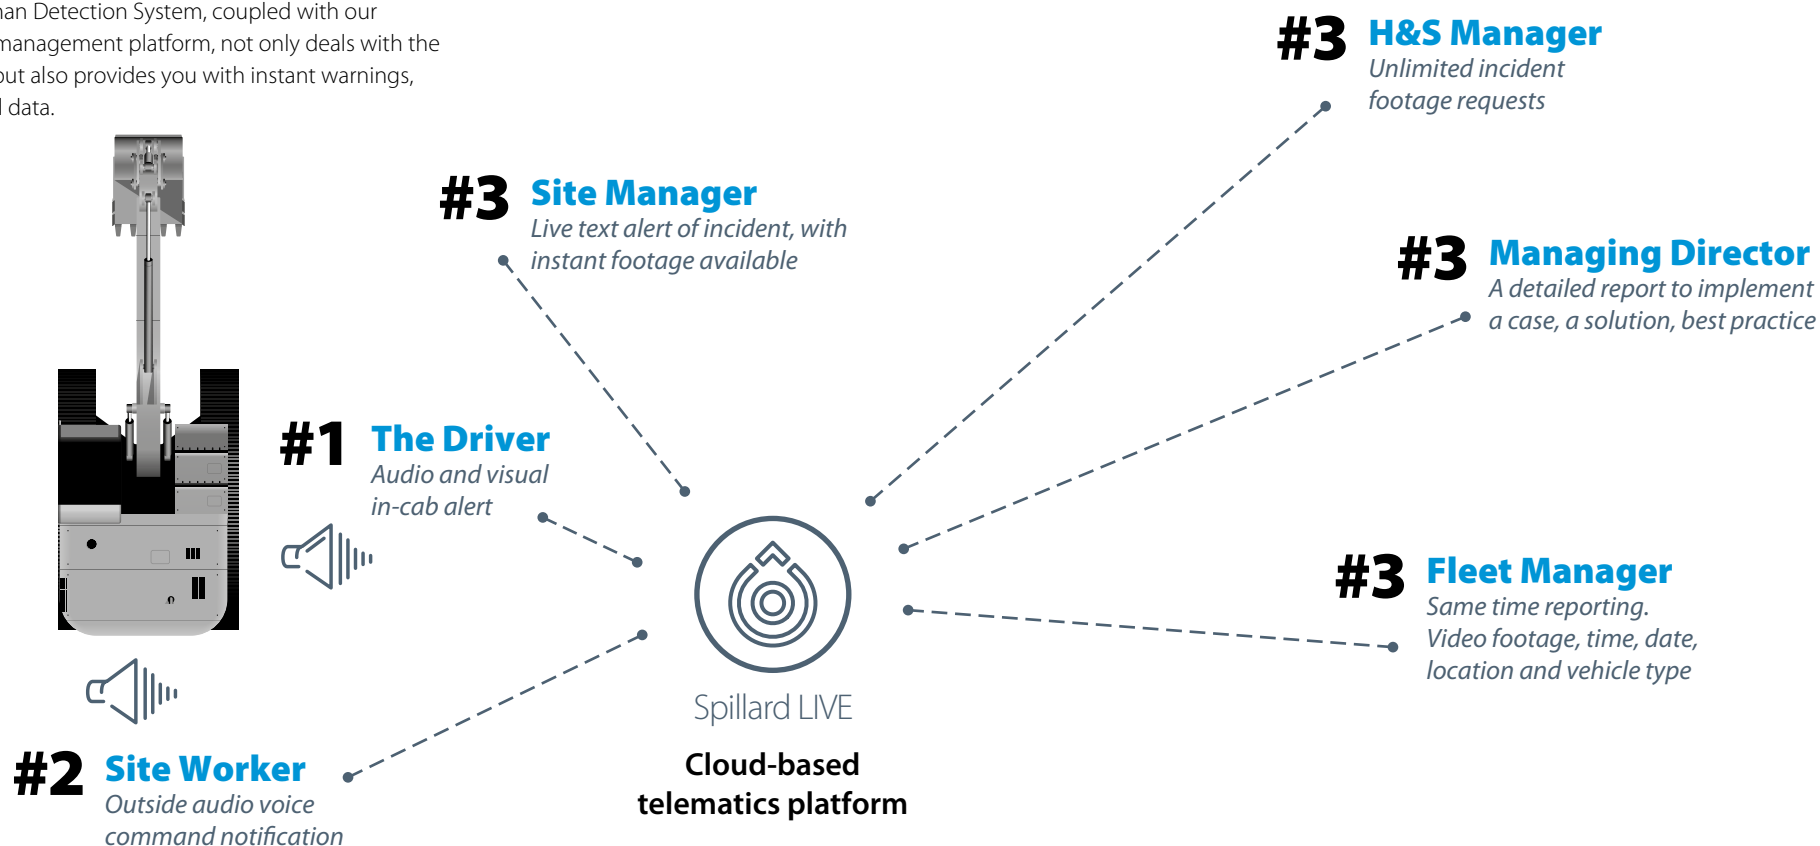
an Detection System, coupled with our management platform, not only deals with the out also provides you with instant warnings, l data.

#3 H&S Manager
Unlimited incident footage requests

#3 Site Manager
Live text alert of incident, with instant footage available

#3 Managing Director
A detailed report to implement a case, a solution, best practice

#1 The Driver
Audio and visual in-cab alert

#3 Fleet Manager
Same time reporting. Video footage, time, date, location and vehicle type

Spillard LIVE

Cloud-based telematics platform

#2 Site Worker
Outside audio voice command notification